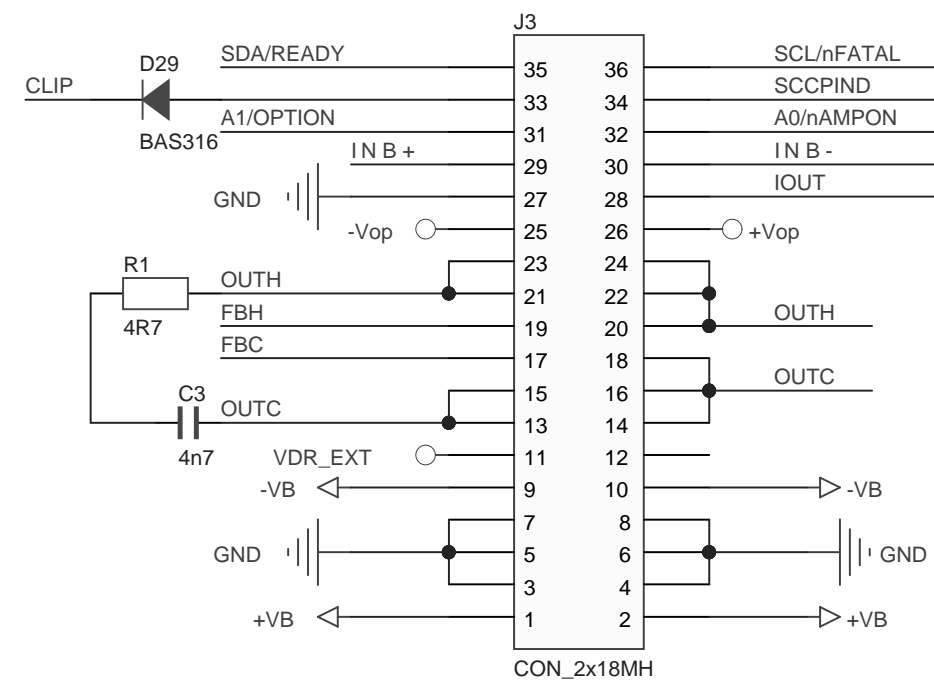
J3

D29
CLIP
BAS316
SDA/READY
A1/OPTION
I N B +
GND
-Vop
R1
OUTH
4R7
FBH
FBC
C3
OUTC
4n7
VDR_EXT
-VB
GND
+VB

35 36
33 34
31 32
29 30
27 28
25 26
23 24
21 22
19 20
17 18
15 16
13 14
11 12
9 10
7 8
5 6
3 4
1 2

SCL/nFATAL
SCCPIND
A0/nAMPON
I N B -
IOUT
+Vop
OUTH
OUTC
-VB
GND
+VB

CON_2x18MH